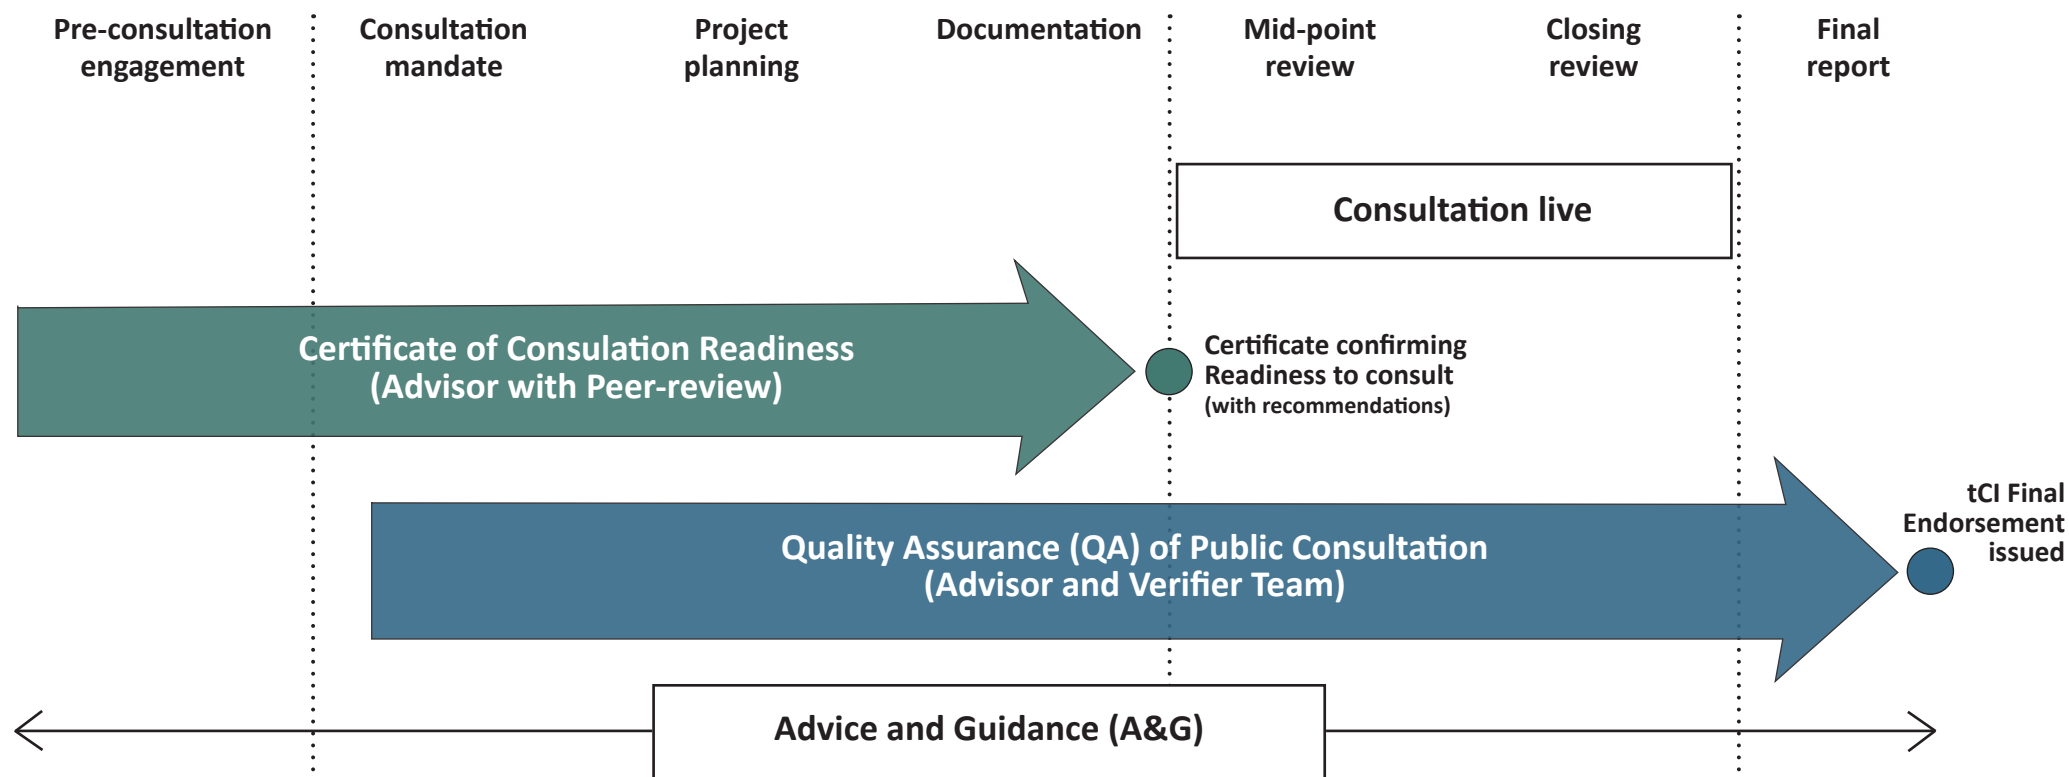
Pre-consultation engagement

Consultation mandate

Project planning

Documentation

Mid-point review

Closing review

Final report

Consultation live

Certificate of Consulation Readiness
(Advisor with Peer-review)

Certificate confirming Readiness to consult
(with recommendations)

tCI Final Endorsement issued

Quality Assurance (QA) of Public Consultation
(Advisor and Verifier Team)

Advice and Guidance (A&G)